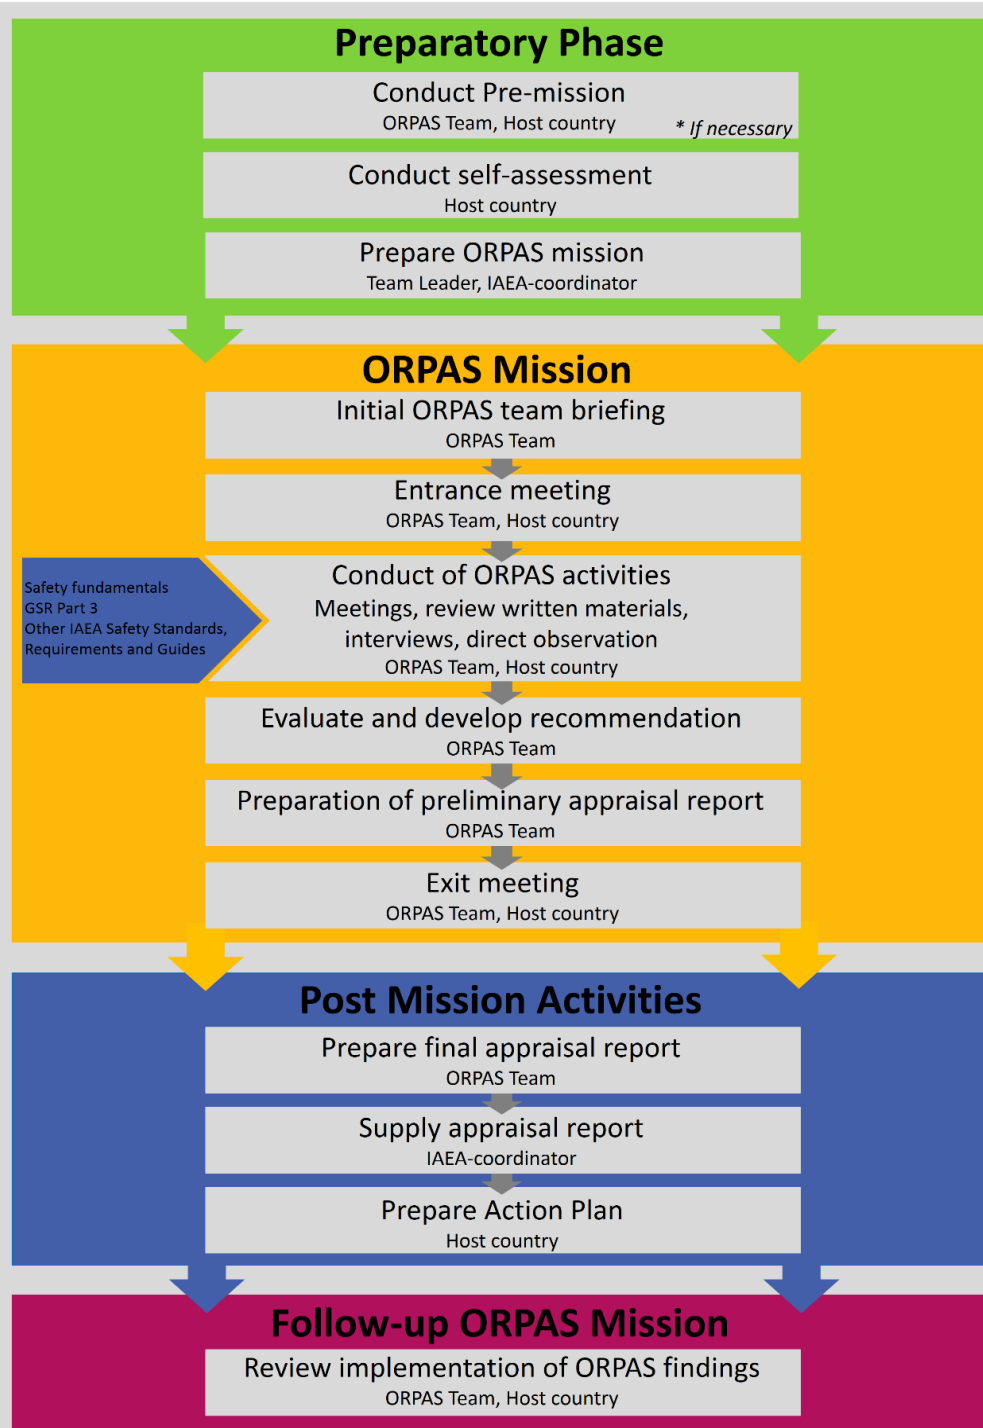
Preparatory Phase

Conduct Pre-mission
ORPAS Team, Host country
* If necessary

Conduct self-assessment
Host country

Prepare ORPAS mission
Team Leader, IAEA-coordinator

ORPAS Mission

Initial ORPAS team briefing
ORPAS Team

Entrance meeting
ORPAS Team, Host country

Safety fundamentals
GSR Part 3
Other IAEA Safety Standards, Requirements and Guides

Conduct of ORPAS activities
Meetings, review written materials, interviews, direct observation
ORPAS Team, Host country

Evaluate and develop recommendation
ORPAS Team

Preparation of preliminary appraisal report
ORPAS Team

Exit meeting
ORPAS Team, Host country

Post Mission Activities

Prepare final appraisal report
ORPAS Team

Supply appraisal report
IAEA-coordinator

Prepare Action Plan
Host country

Follow-up ORPAS Mission

Review implementation of ORPAS findings
ORPAS Team, Host country